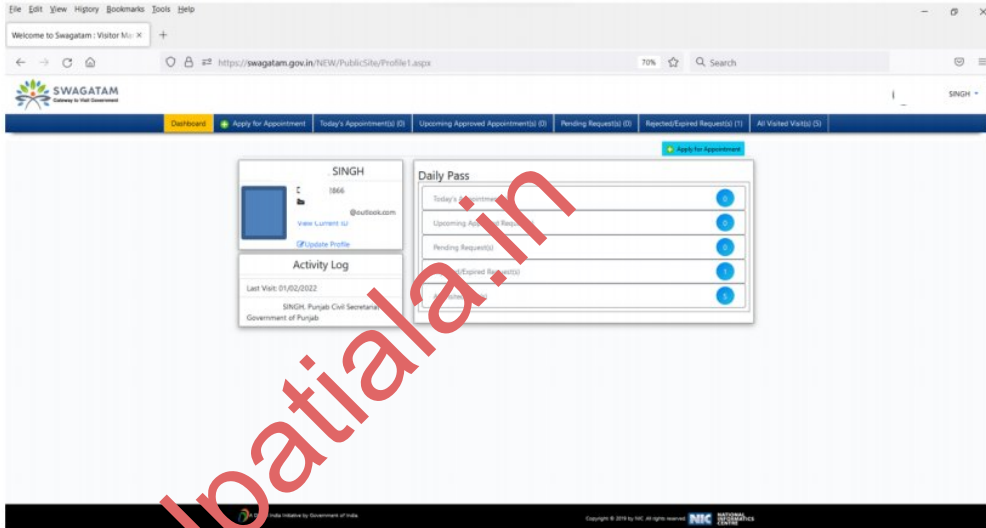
File Edit View History Bookmarks Tools Help

Welcome to Swagatam : Visitor Ma ×

https://swagatam.gov.in/NEW/PublicSite/Profile1.aspx

70%

Search

SWAGATAM
Gateway to Visit Government

SINGH

Dashboard | Apply for Appointment | Today's Appointment(s) (0) | Upcoming Approved Appointment(s) (0) | Pending Request(s) (0) | Rejected/Expired Request(s) (1) | All Visited Visit(s) (5)

Apply for Appointment

SINGH

1866

@outlook.com

View Current ID

Update Profile

Activity Log

Last Visit: 01/02/2022

SINGH, Punjab Civil Secretariat, Government of Punjab

Daily Pass

Today's Appointment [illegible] 0

Upcoming Ap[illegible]t Reque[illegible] 0

Pending Request(s) 0

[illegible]d/Expired Re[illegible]t(s) 1

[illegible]isite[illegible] 5

lpatiala.in

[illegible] India Initiative by Government of India

Copyright © 2019 by NIC. All rights reserved. NIC NATIONAL INFORMATICS CENTRE